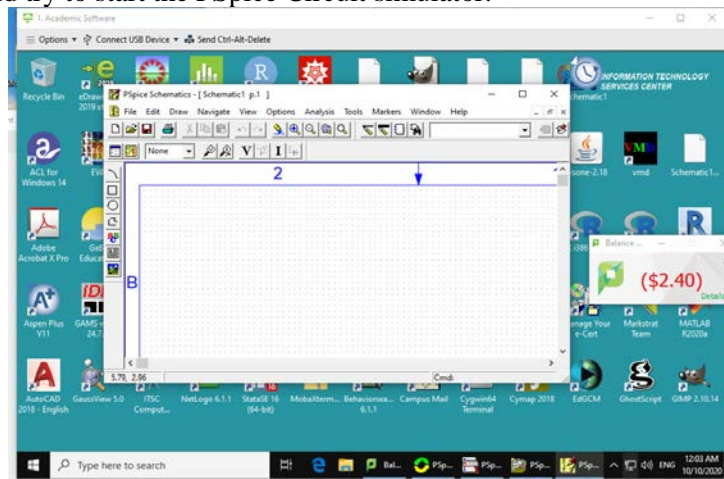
ed fly to start the PSpice Circuit simulator.

1. Academic Software

Options ▾ Connect USB Device ▾ Send Ctrl-Alt-Delete

Recycle Bin

eDraw 2019

PSpice Schematics - [ Schematic1 p.1 ]

File Edit Draw Navigate View Options Analysis Tools Markers Window Help

None

2

B

5.79, 2.96

Cmd:

INFORMATION TECHNOLOGY SERVICES CENTER

Schematic1

ACL for Windows 14

Adobe Acrobat X Pro

Aspen Plus V11

GAMS 24.7

AutoCAD 2018 - English

GaussView 5.0

ITSC Comput...

NetLogo 6.1.1

StataSE 16 (64-bit)

MobaXterm...

Behaviorsea... 6.1.1

Campus Mail

Cygwin64 Terminal

Cymap 2018

EdGCM

GhostScript

GIMP 2.10.14

Balance

($2.40)

Details

anage Your e-Cert

Markstrat Team

MATLAB R2020a

vmd

Schematic1...

Type here to search

Bal...

PSp...

ENG

12:03 AM 10/10/2020